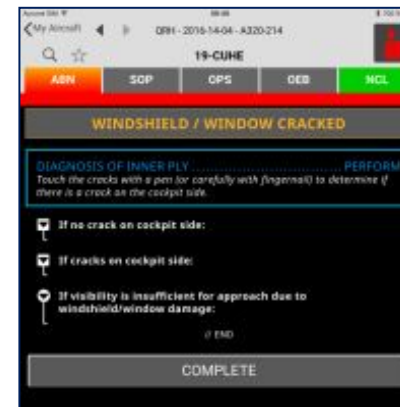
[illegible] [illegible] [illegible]

My Aircraft

09H - 2016-14-04 - A320-214

19-CUHE

ABN

SOP

OPS

OEB

NCL

WINDSHIELD / WINDOW CRACKED

DIAGNOSIS OF INNER PLY..............................PERFORM

Touch the cracks with a pen (or carefully with fingernail) to determine if there is a crack on the cockpit side.

If no crack on cockpit side:

If cracks on cockpit side:

If visibility is insufficient for approach due to windshield/window damage:

// END

COMPLETE